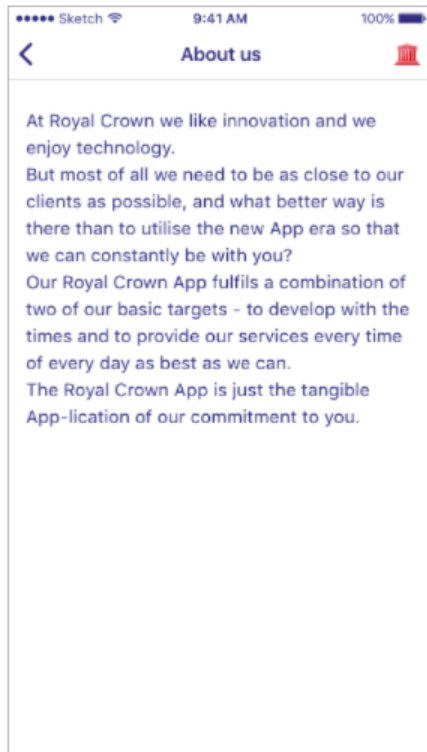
●●●●● Sketch 9:41 AM 100%

<

About us

At Royal Crown we like innovation and we enjoy technology.
But most of all we need to be as close to our clients as possible, and what better way is there than to utilise the new App era so that we can constantly be with you?
Our Royal Crown App fulfils a combination of two of our basic targets - to develop with the times and to provide our services every time of every day as best as we can.
The Royal Crown App is just the tangible App-lication of our commitment to you.